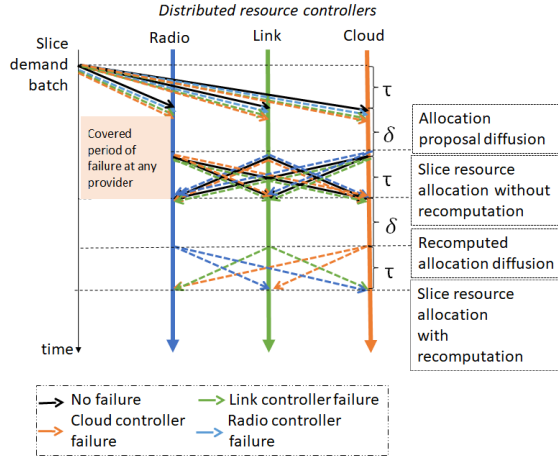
Distributed resource controllers

Slice demand batch

Radio

Link

Cloud

$\tau$

$\delta$

$\tau$

$\delta$

$\tau$

Allocation proposal diffusion

Covered period of failure at any provider

Slice resource allocation without recomputation

Recomputed allocation diffusion

Slice resource allocation with recomputation

time

No failure

Link controller failure

Cloud controller failure

Radio controller failure